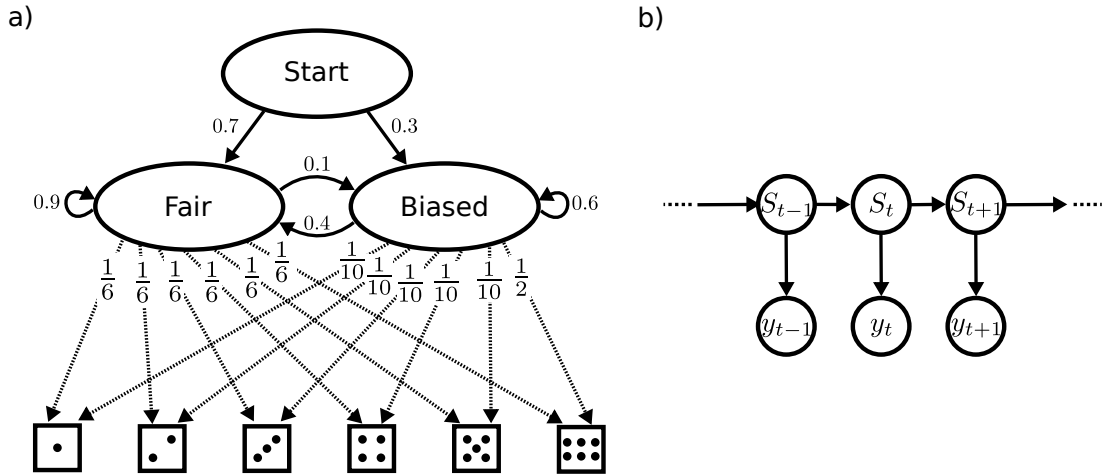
a)

Start

0.7

0.3

0.1

0.9

Fair

0.4

Biased

0.6

$\frac{1}{6}$ $\frac{1}{6}$ $\frac{1}{6}$ $\frac{1}{6}$ $\frac{1}{6}$ $\frac{1}{6}$

$\frac{1}{10}$ $\frac{1}{10}$ $\frac{1}{10}$ $\frac{1}{10}$ $\frac{1}{10}$ $\frac{1}{2}$

b)

$S_{t-1}$ $S_t$ $S_{t+1}$

$y_{t-1}$ $y_t$ $y_{t+1}$